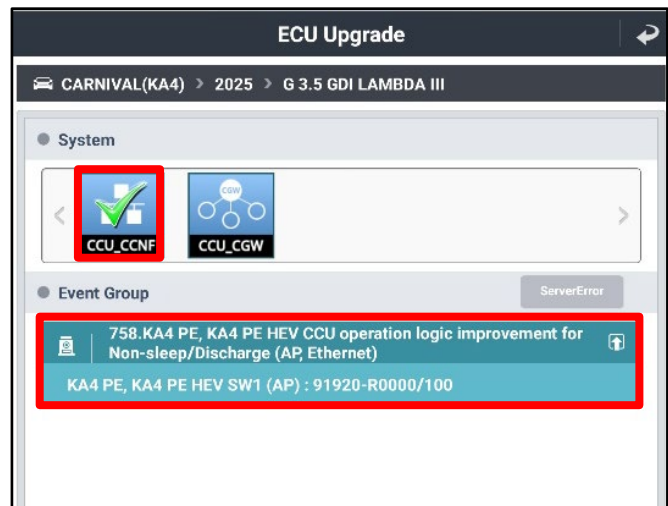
ECU Upgrade

CARNIVAL(KA4) > 2025 > G 3.5 GDI LAMBDA III

System

CCU_CCNF

CGW

CCU_CGW

Event Group

ServerError

758.KA4 PE, KA4 PE HEV CCU operation logic improvement for Non-sleep/Discharge (AP, Ethernet)

KA4 PE, KA4 PE HEV SW1 (AP) : 91920-R0000/100